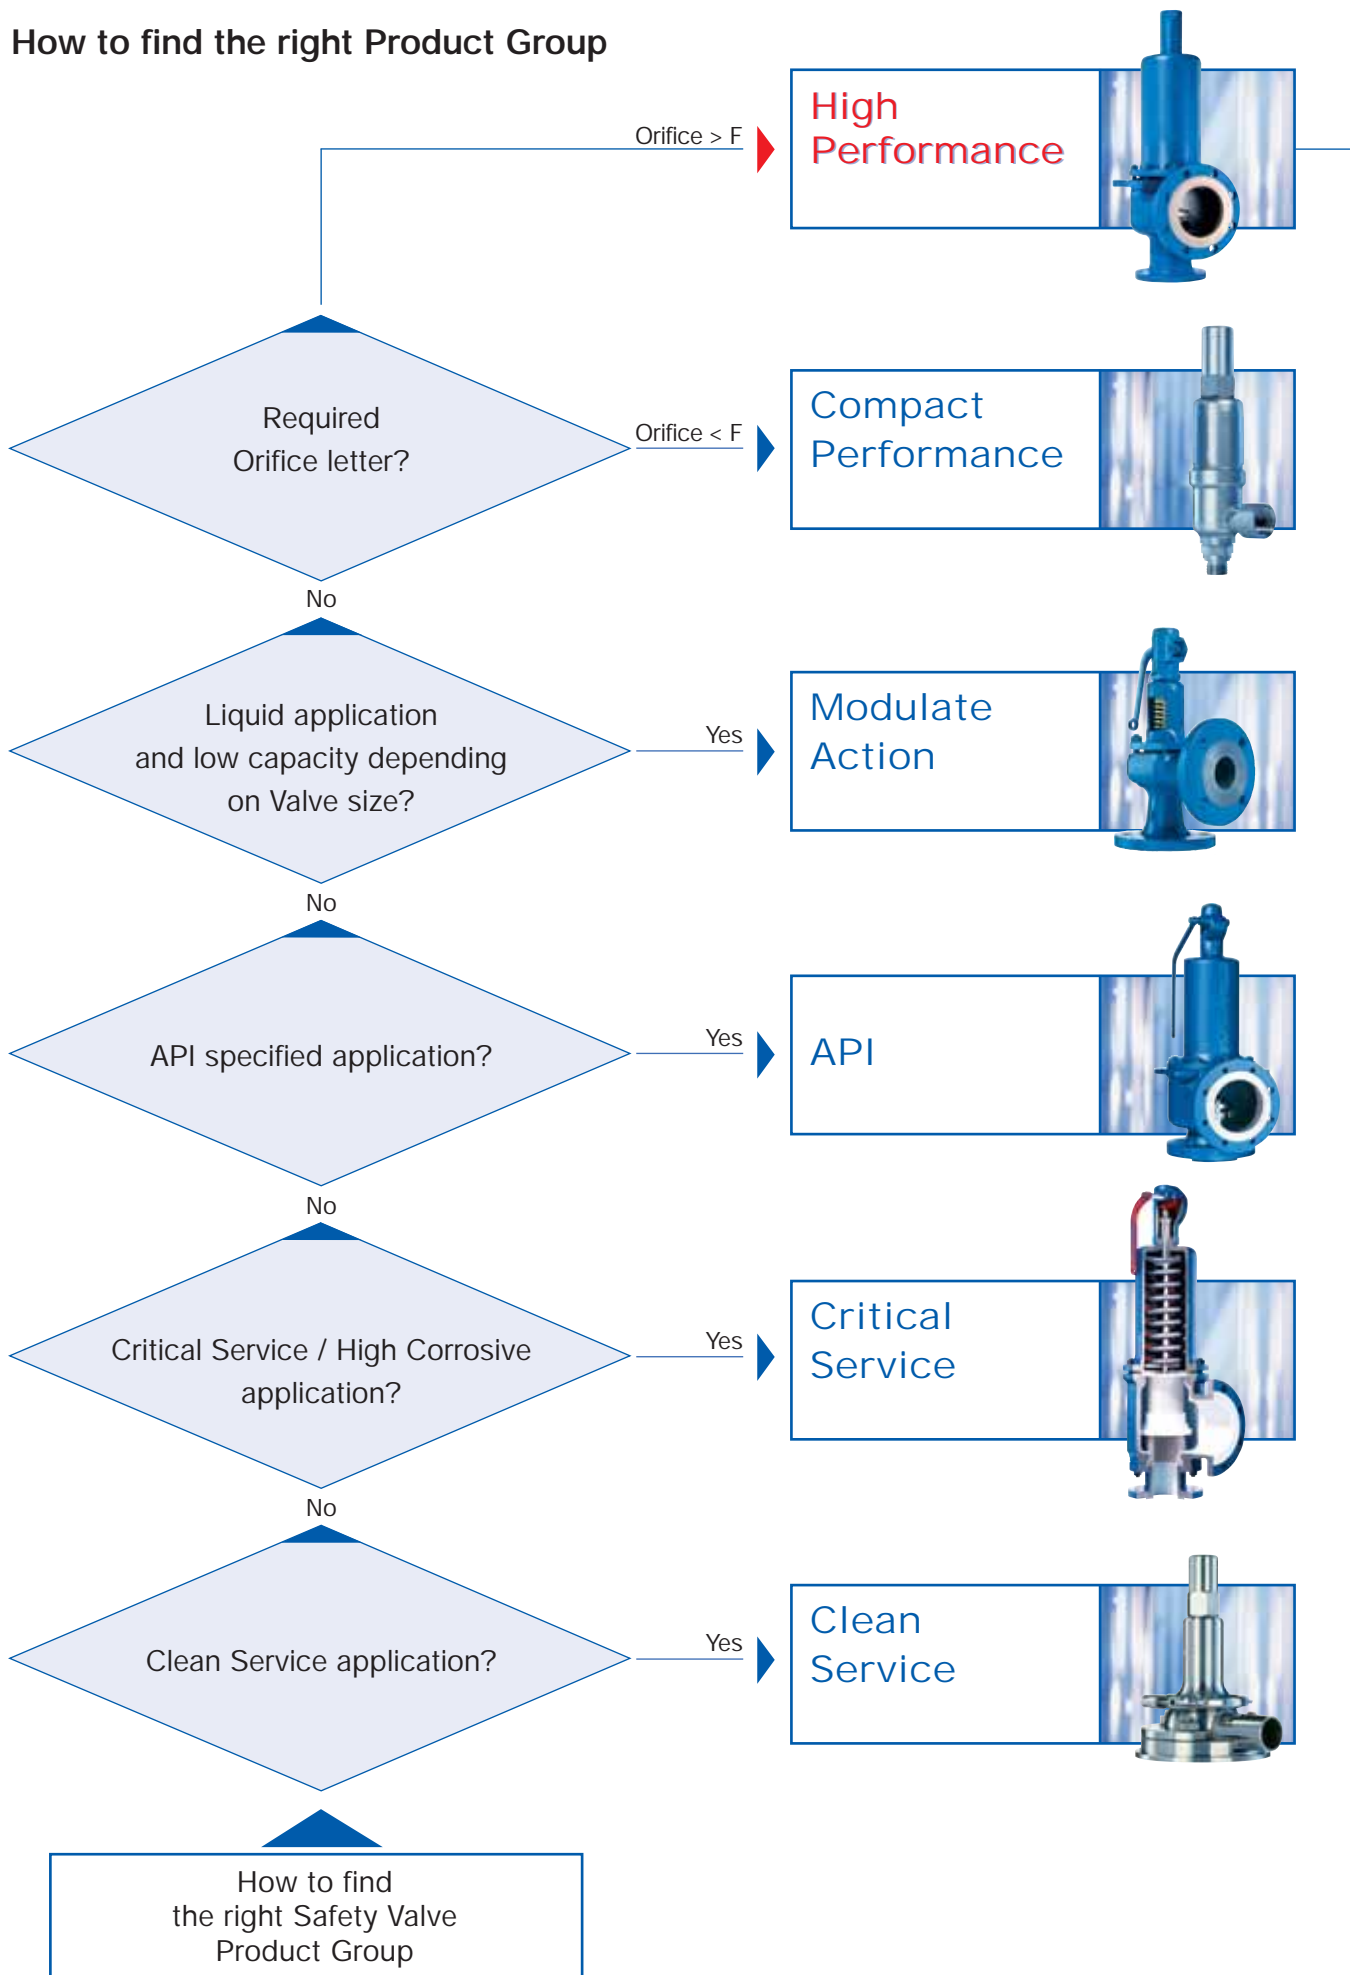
How to find the right Product Group

Orifice > F

High Performance

Required Orifice letter?

Orifice < F

Compact Performance

No

Liquid application and low capacity depending on Valve size?

Yes

Modulate Action

No

API specified application?

Yes

API

No

Critical Service / High Corrosive application?

Yes

Critical Service

No

Clean Service application?

Yes

Clean Service

How to find the right Safety Valve Product Group